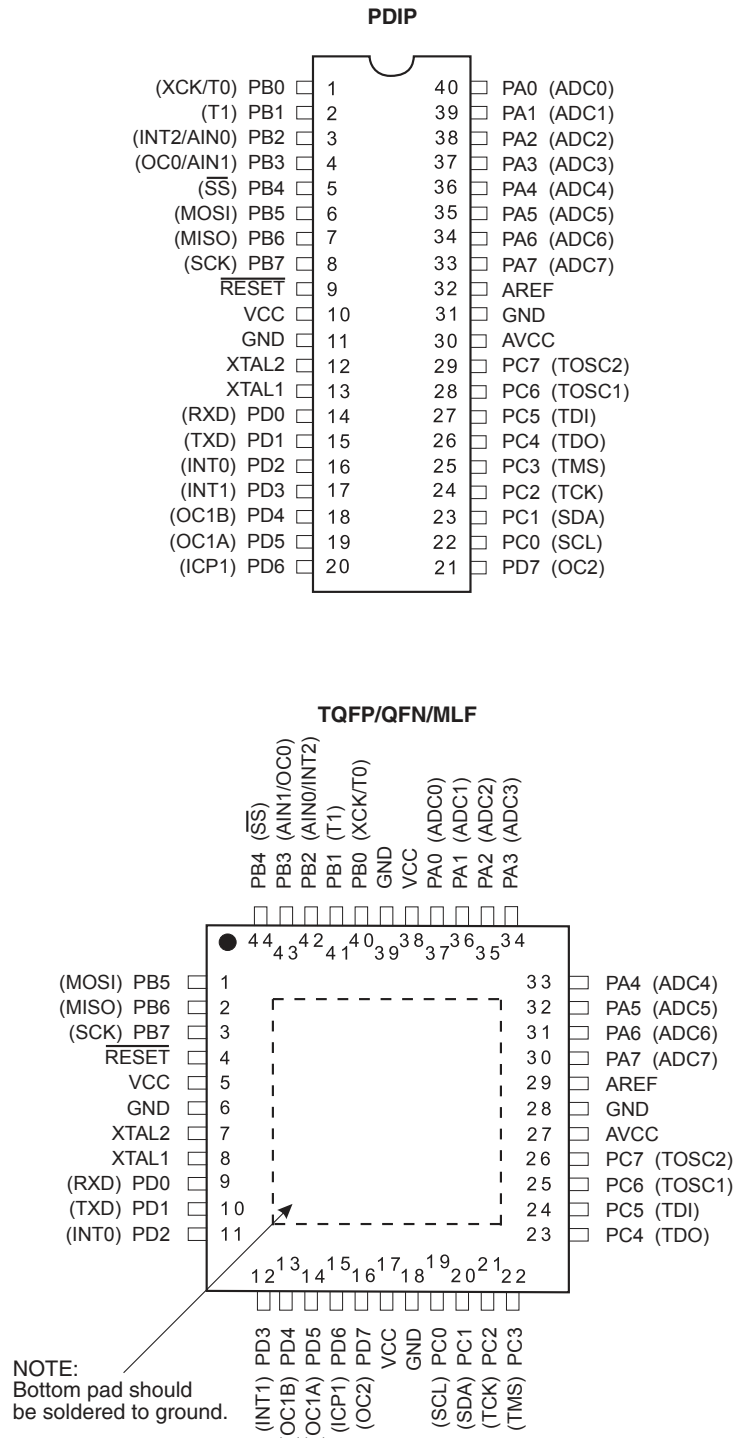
PDIP

(XCK/T0) PB0 1
(T1) PB1 2
(INT2/AIN0) PB2 3
(OC0/AIN1) PB3 4
($\overline{SS}$) PB4 5
(MOSI) PB5 6
(MISO) PB6 7
(SCK) PB7 8
$\overline{RESET}$ 9
VCC 10
GND 11
XTAL2 12
XTAL1 13
(RXD) PD0 14
(TXD) PD1 15
(INT0) PD2 16
(INT1) PD3 17
(OC1B) PD4 18
(OC1A) PD5 19
(ICP1) PD6 20

40 PA0 (ADC0)
39 PA1 (ADC1)
38 PA2 (ADC2)
37 PA3 (ADC3)
36 PA4 (ADC4)
35 PA5 (ADC5)
34 PA6 (ADC6)
33 PA7 (ADC7)
32 AREF
31 GND
30 AVCC
29 PC7 (TOSC2)
28 PC6 (TOSC1)
27 PC5 (TDI)
26 PC4 (TDO)
25 PC3 (TMS)
24 PC2 (TCK)
23 PC1 (SDA)
22 PC0 (SCL)
21 PD7 (OC2)

TQFP/QFN/MLF

PB4 ($\overline{SS}$)
PB3 (AIN1/OC0)
PB2 (AIN0/INT2)
PB1 (T1)
PB0 (XCK/T0)
GND
VCC
PA0 (ADC0)
PA1 (ADC1)
PA2 (ADC2)
PA3 (ADC3)

44 43 42 41 40 39 38 37 36 35 34

(MOSI) PB5 1
(MISO) PB6 2
(SCK) PB7 3
$\overline{RESET}$ 4
VCC 5
GND 6
XTAL2 7
XTAL1 8
(RXD) PD0 9
(TXD) PD1 10
(INT0) PD2 11

33 PA4 (ADC4)
32 PA5 (ADC5)
31 PA6 (ADC6)
30 PA7 (ADC7)
29 AREF
28 GND
27 AVCC
26 PC7 (TOSC2)
25 PC6 (TOSC1)
24 PC5 (TDI)
23 PC4 (TDO)

12 13 14 15 16 17 18 19 20 21 22

(INT1) PD3
(OC1B) PD4
(OC1A) PD5
(ICP1) PD6
(OC2) PD7
VCC
GND
(SCL) PC0
(SDA) PC1
(TCK) PC2
(TMS) PC3

NOTE:
Bottom pad should be soldered to ground.